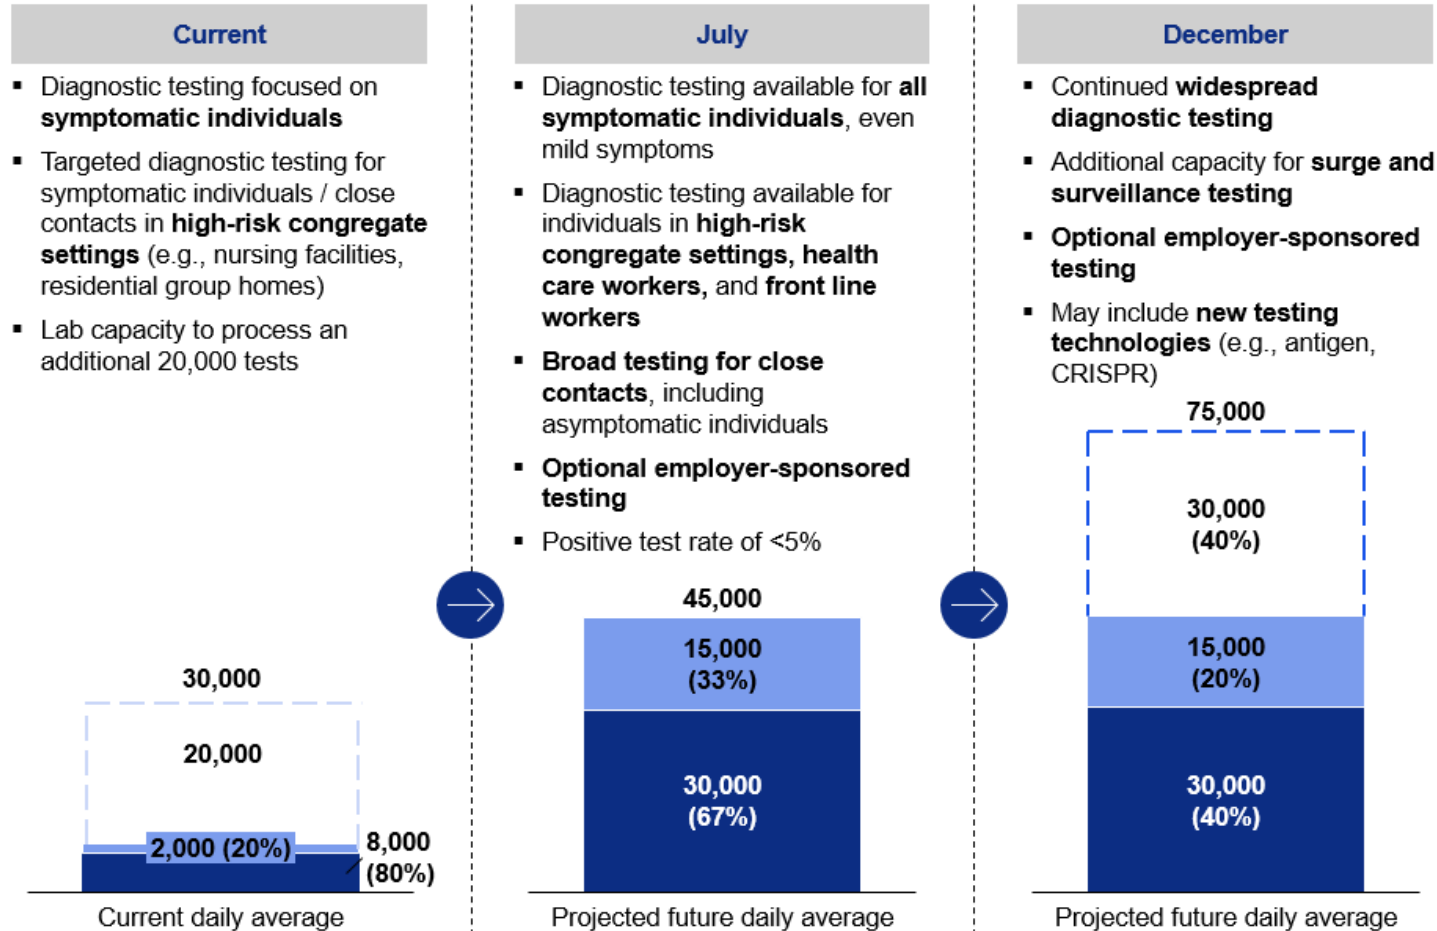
Current

▪ Diagnostic testing focused on symptomatic individuals

▪ Targeted diagnostic testing for symptomatic individuals / close contacts in high-risk congregate settings (e.g., nursing facilities, residential group homes)

▪ Lab capacity to process an additional 20,000 tests

30,000

20,000

2,000 (20%)

8,000 (80%)

Current daily average

July

▪ Diagnostic testing available for all symptomatic individuals, even mild symptoms

▪ Diagnostic testing available for individuals in high-risk congregate settings, health care workers, and front line workers

▪ Broad testing for close contacts, including asymptomatic individuals

▪ Optional employer-sponsored testing

▪ Positive test rate of <5%

45,000

15,000 (33%)

30,000 (67%)

Projected future daily average

December

▪ Continued widespread diagnostic testing

▪ Additional capacity for surge and surveillance testing

▪ Optional employer-sponsored testing

▪ May include new testing technologies (e.g., antigen, CRISPR)

75,000

30,000 (40%)

15,000 (20%)

30,000 (40%)

Projected future daily average